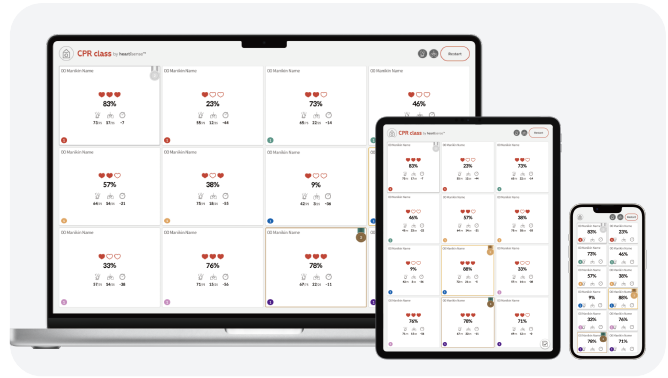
CPR class by heartbeat

Restart

00 Manikin Name
83%
73/m 57/m -7

00 Manikin Name
23%
69/m 12/m -44

00 Manikin Name
73%
69/m 22/m -14

00 Manikin Name
46%

00 Manikin Name
57%
64/m 31/m -31

00 Manikin Name
38%
75/m 32/m -33

00 Manikin Name
9%
42/m 9/m -56

00 Manikin Name
33%
37/m 54/m -38

00 Manikin Name
76%
73/m 15/m -56

00 Manikin Name
78%
67/m 22/m -11

CPR class by heartbeat

Restart

00 Manikin Name
83%

00 Manikin Name
23%

00 Manikin Name
73%

00 Manikin Name
46%

00 Manikin Name
57%

00 Manikin Name
38%

00 Manikin Name
9%

00 Manikin Name
88%

00 Manikin Name
33%

00 Manikin Name
76%

00 Manikin Name
76%

00 Manikin Name
71%

CPR class

Restart

83%
23%
73%
46%
57%
38%
9%
88%
33%
76%
76%
71%